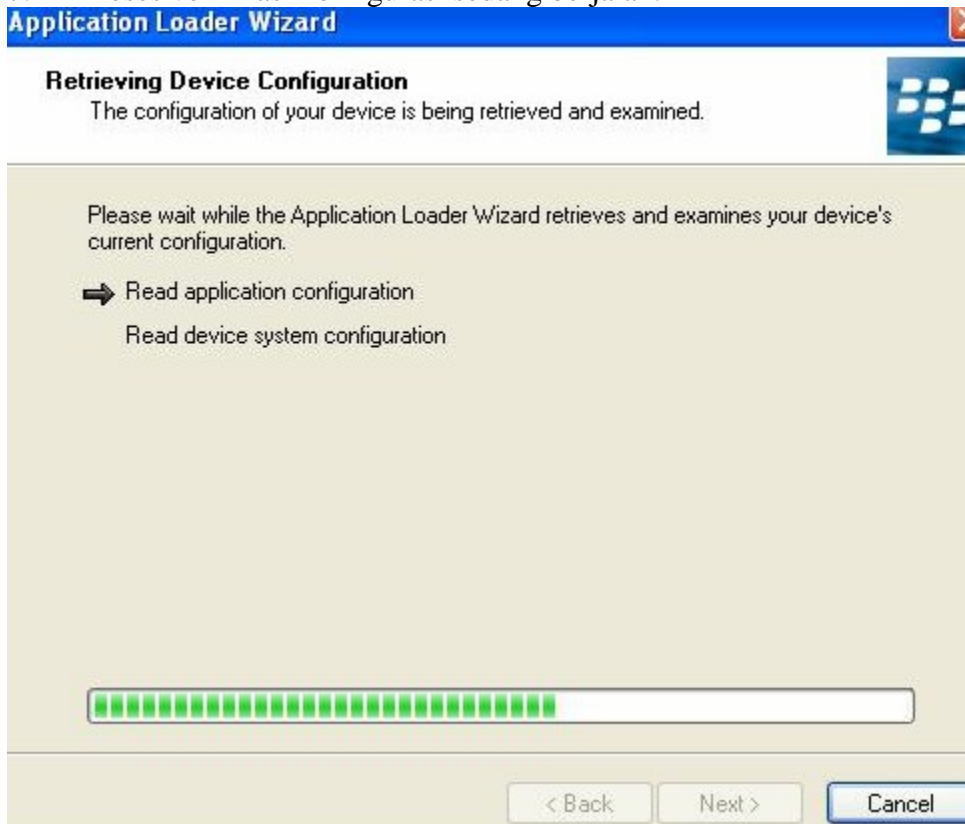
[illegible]
Application Loader Wizard

Retrieving Device Configuration
The configuration of your device is being retrieved and examined.

Please wait while the Application Loader Wizard retrieves and examines your device's current configuration.

Read application configuration

Read device system configuration

< Back
Next >
Cancel